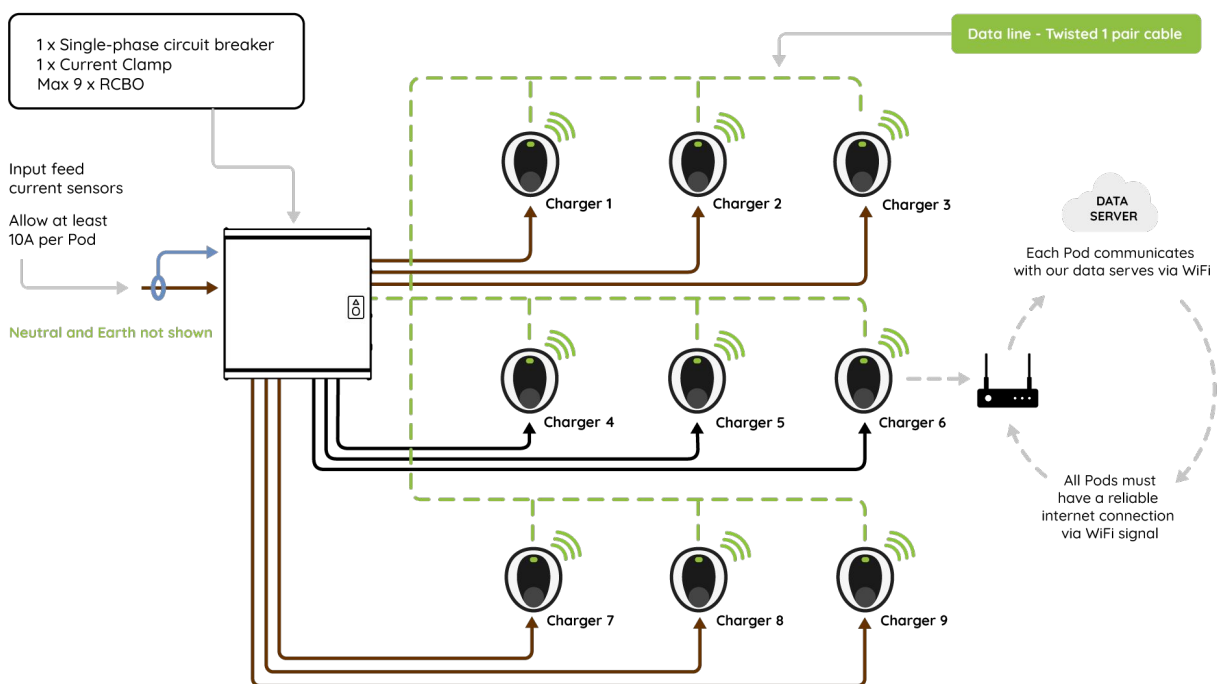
1 x Single-phase circuit breaker
1 x Current Clamp
Max 9 x RCBO

Data line - Twisted 1 pair cable

Input feed current sensors

Allow at least 10A per Pod

Neutral and Earth not shown

Charger 1

Charger 2

Charger 3

DATA SERVER

Each Pod communicates with our data serves via WiFi

Charger 4

Charger 5

Charger 6

All Pods must have a reliable internet connection via WiFi signal

Charger 7

Charger 8

Charger 9